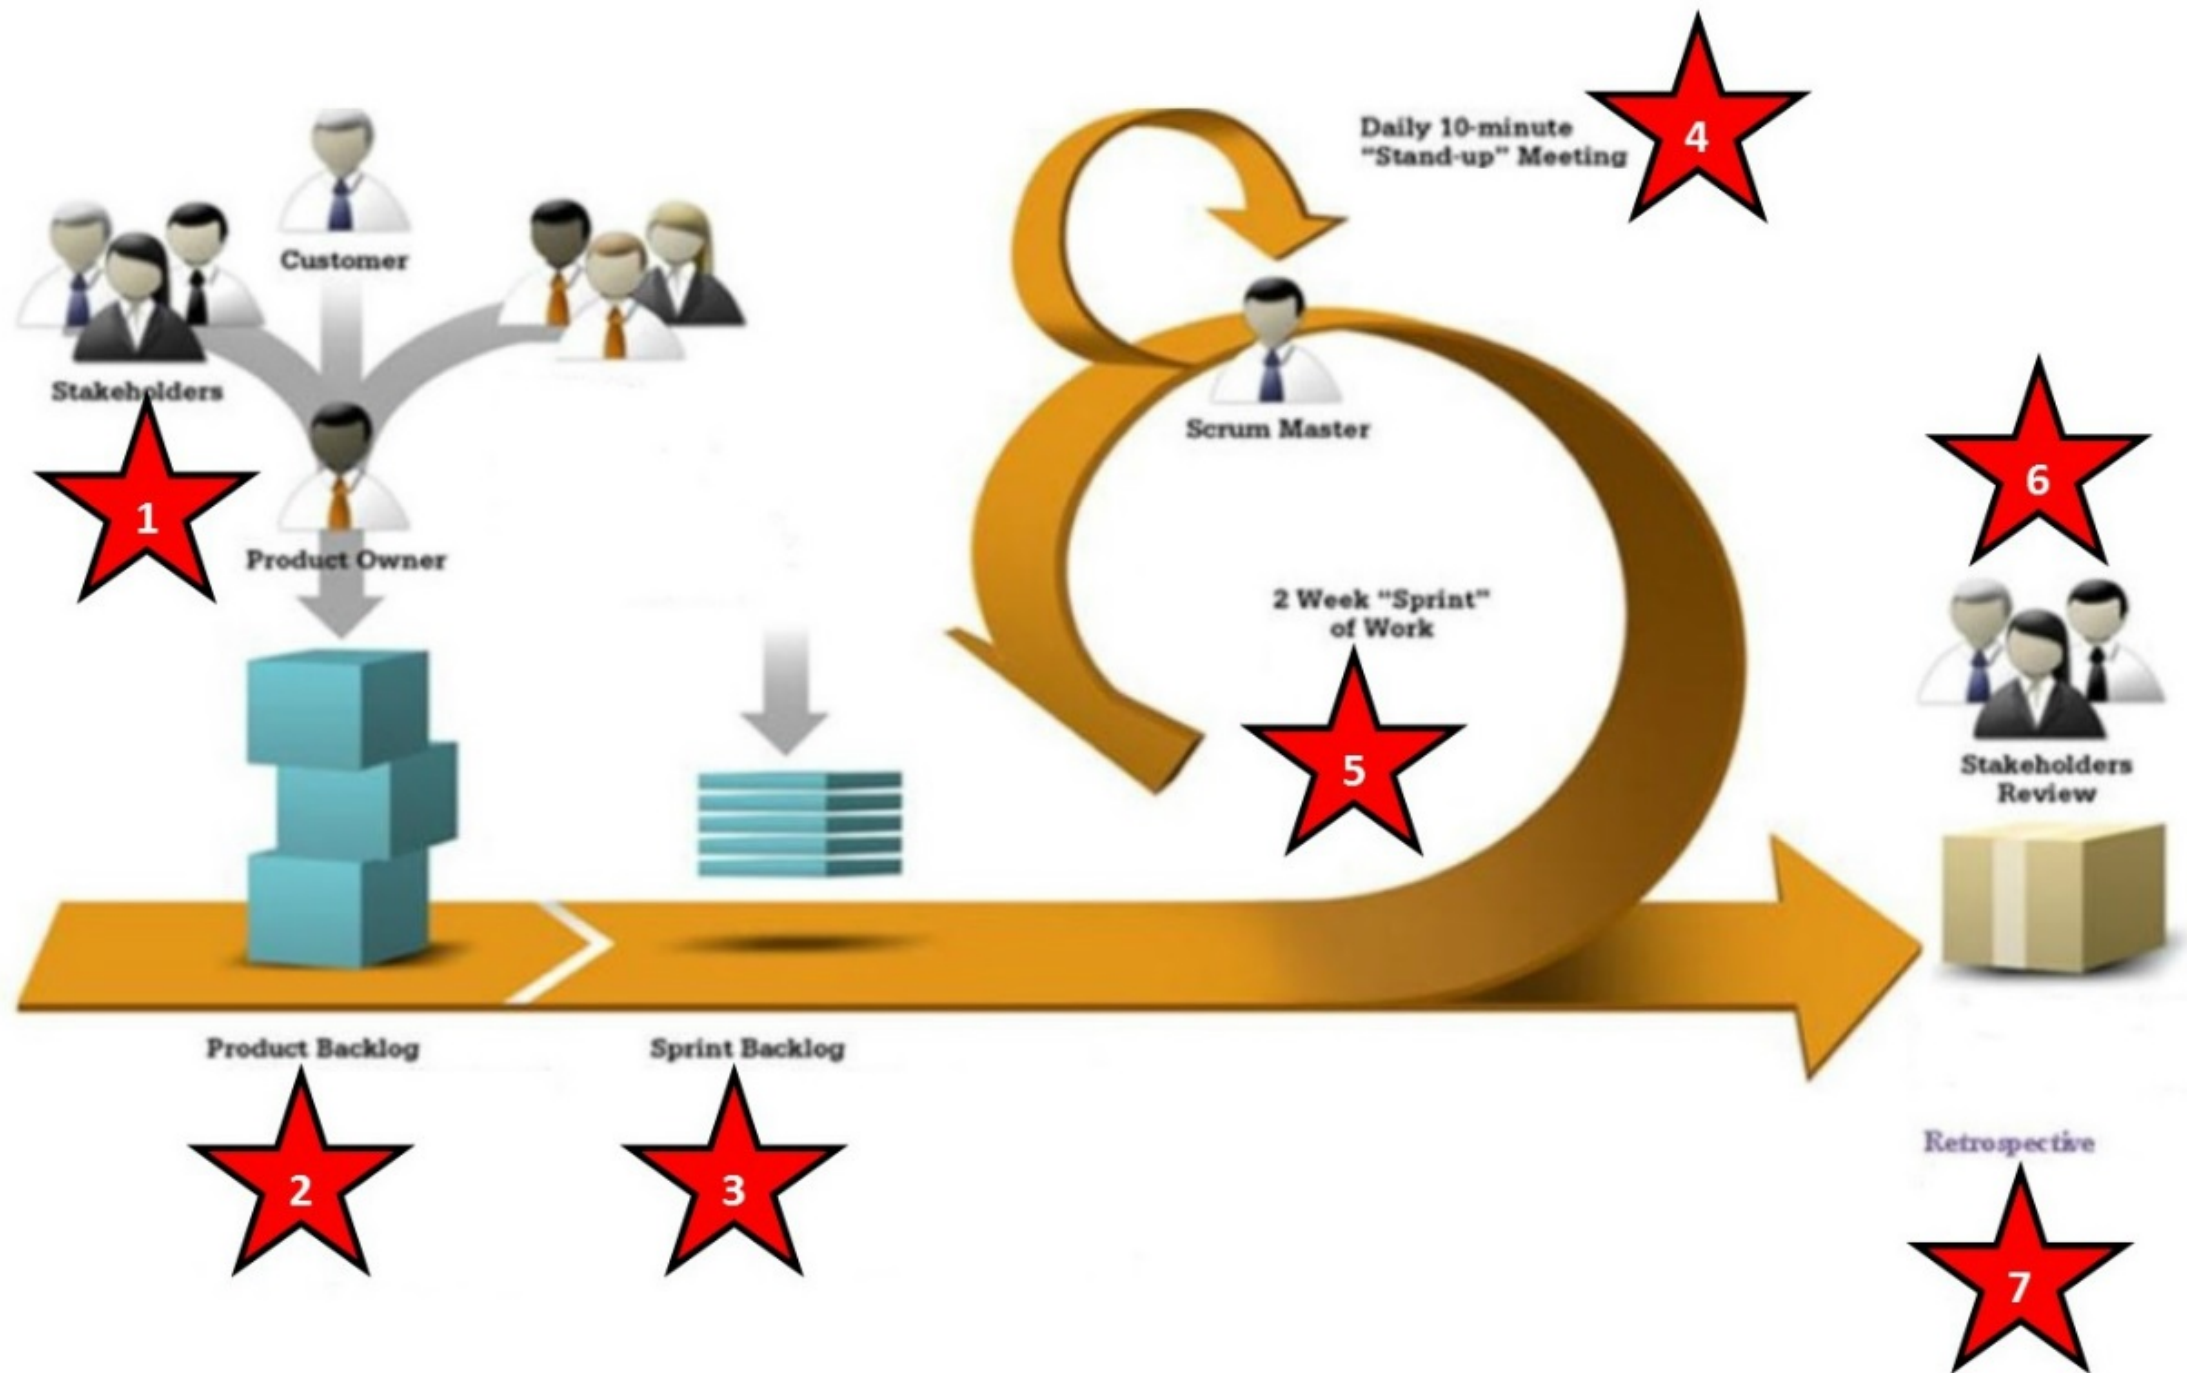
Customer

Stakeholders

1

Product Owner

Daily 10-minute "Stand-up" Meeting

4

Scrum Master

6

2 Week "Sprint" of Work

5

Stakeholders Review

Product Backlog

2

Sprint Backlog

3

Retrospective

7